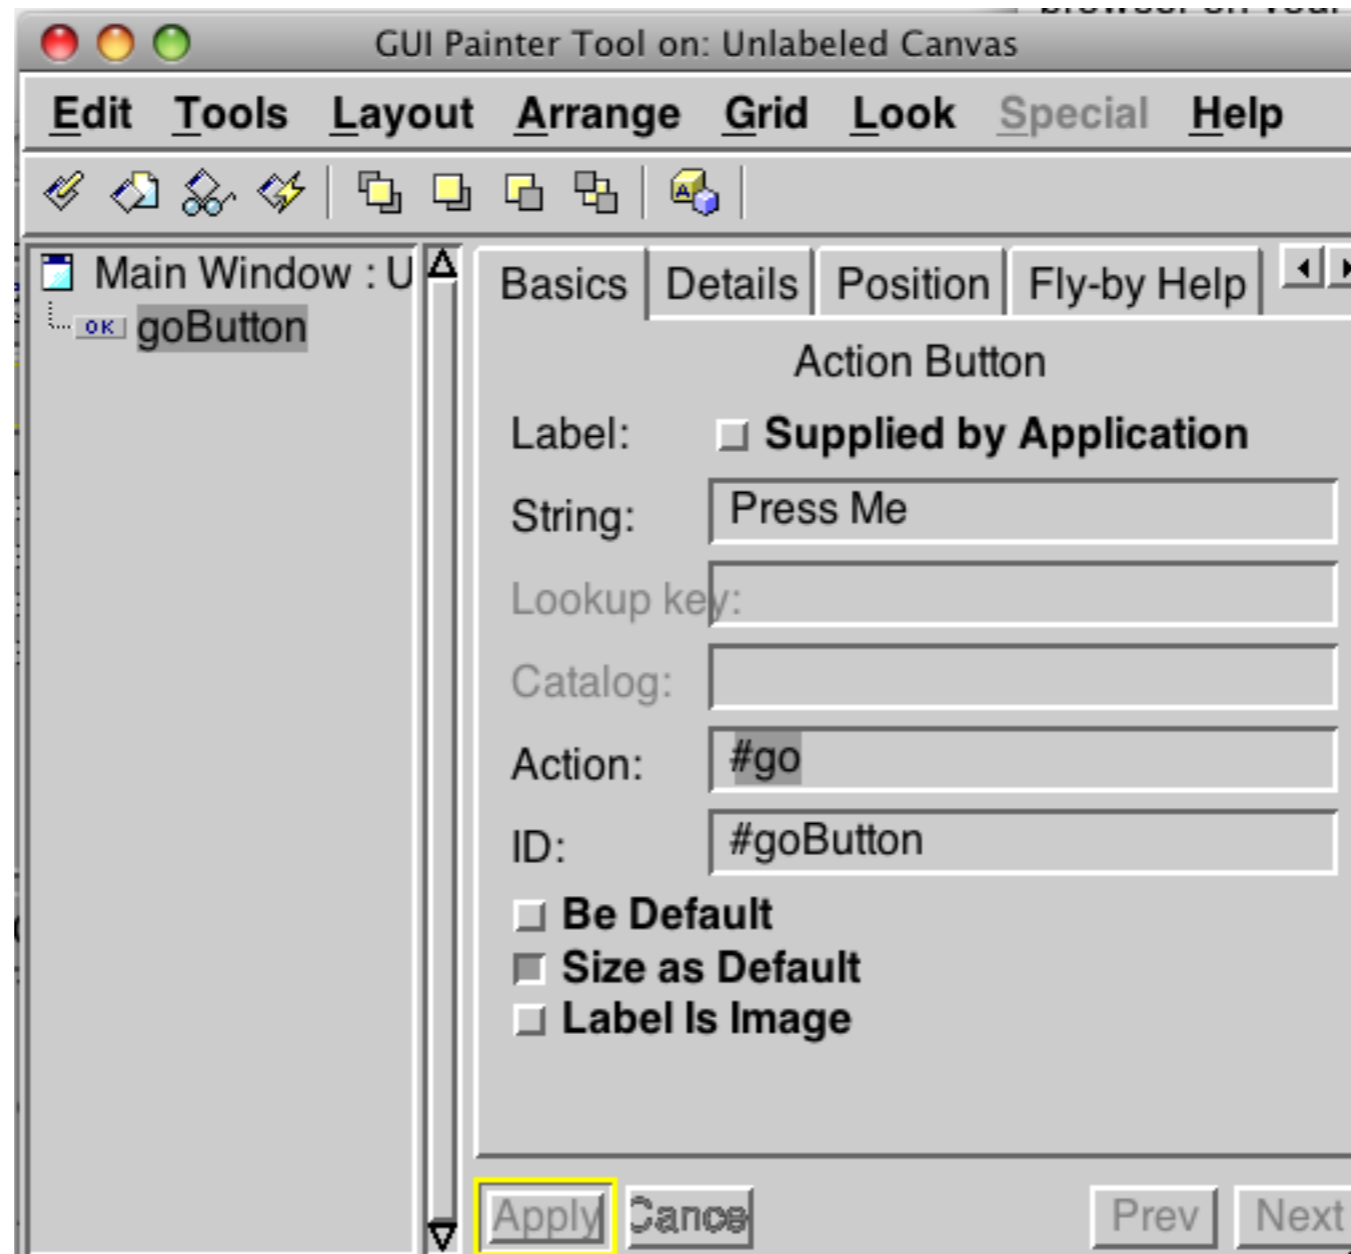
GUI Painter Tool on: Unlabeled Canvas

Edit Tools Layout Arrange Grid Look Special Help

Main Window : U
OK goButton

Basics Details Position Fly-by Help

Action Button

Label: Supplied by Application

String: Press Me

Lookup key:

Catalog:

Action: #go

ID: #goButton

Be Default
Size as Default
Label Is Image

Apply Cancel Prev Next